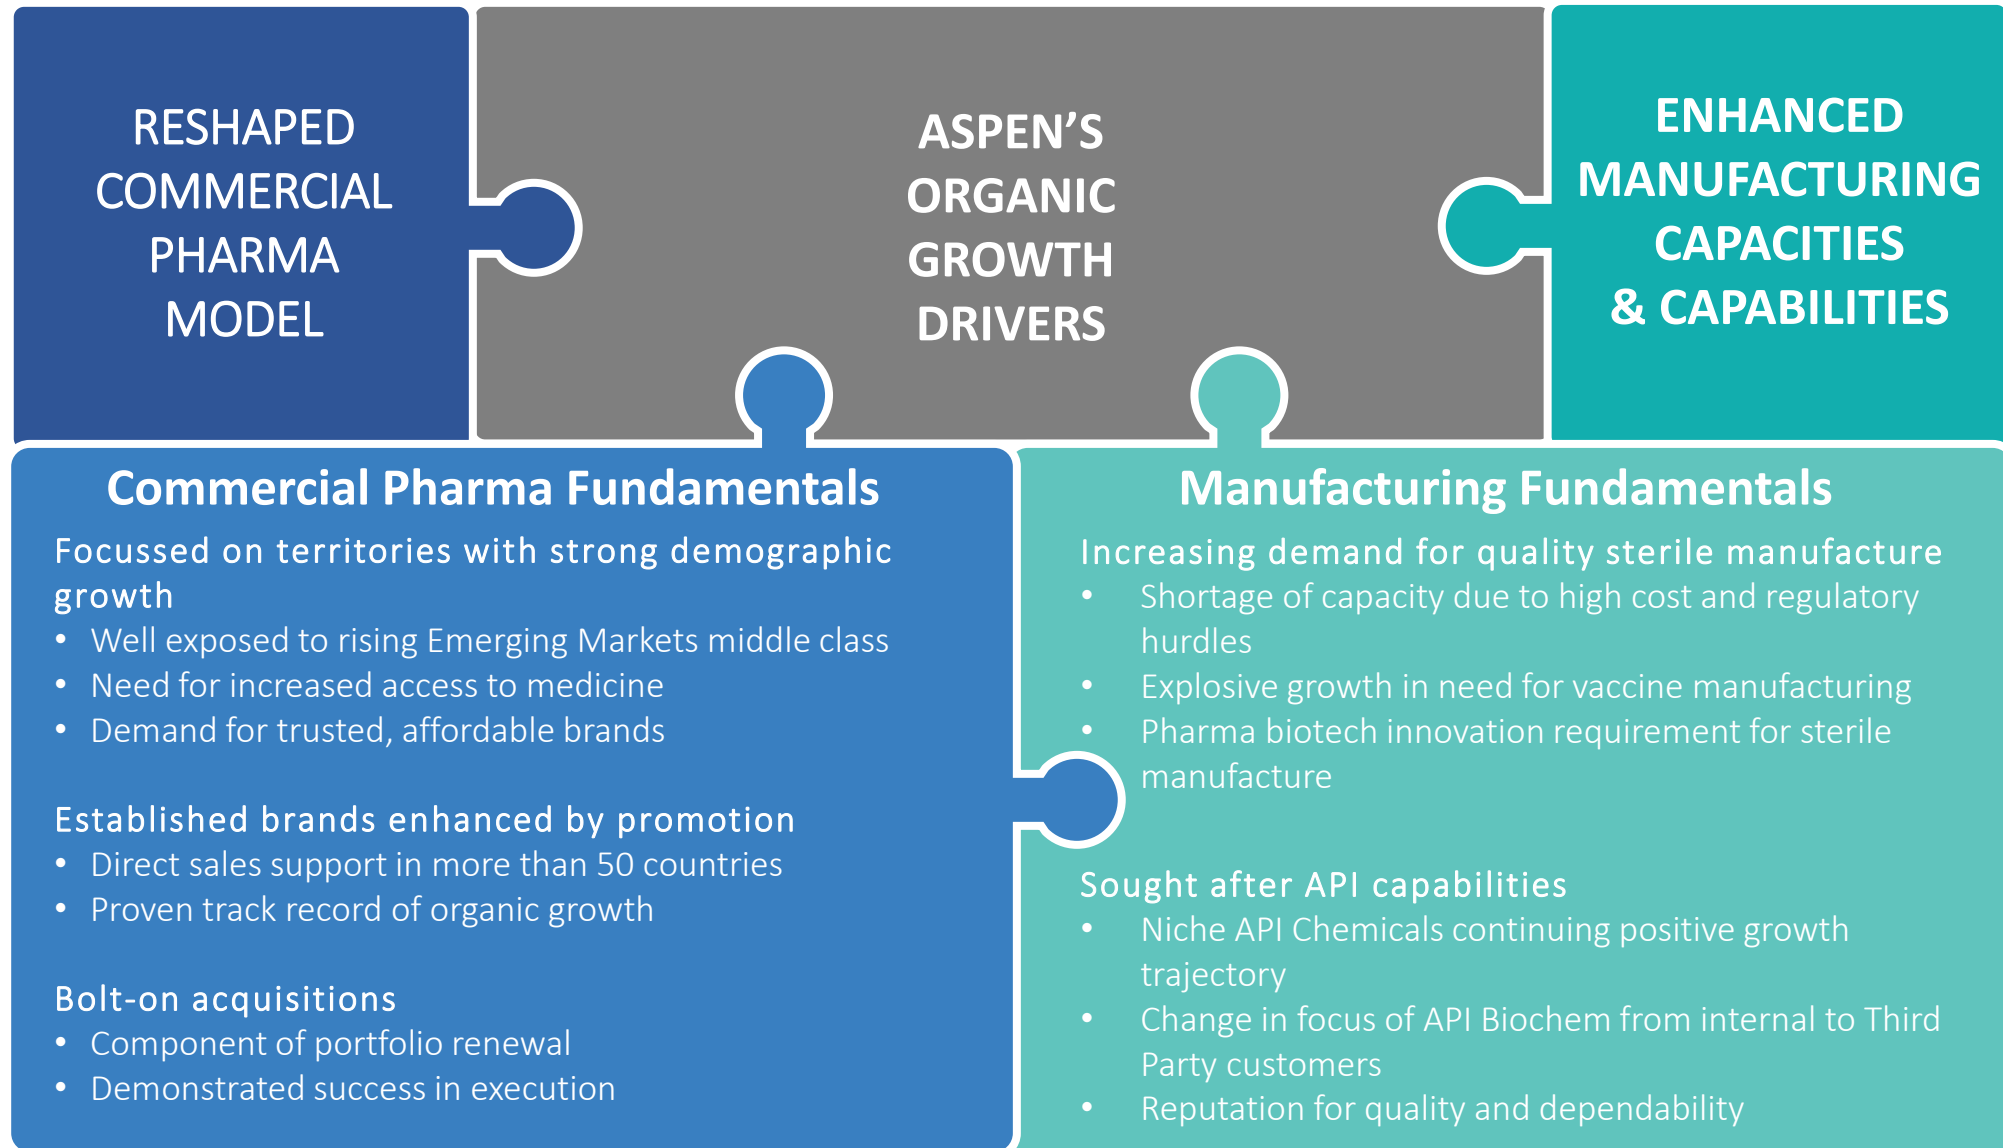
RESHAPED COMMERCIAL PHARMA MODEL

ASPEN'S ORGANIC GROWTH DRIVERS

ENHANCED MANUFACTURING CAPACITIES & CAPABILITIES

Commercial Pharma Fundamentals

Focussed on territories with strong demographic growth
- Well exposed to rising Emerging Markets middle class
- Need for increased access to medicine
- Demand for trusted, affordable brands

Established brands enhanced by promotion
- Direct sales support in more than 50 countries
- Proven track record of organic growth

Bolt-on acquisitions
- Component of portfolio renewal
- Demonstrated success in execution

Manufacturing Fundamentals

Increasing demand for quality sterile manufacture
- Shortage of capacity due to high cost and regulatory hurdles
- Explosive growth in need for vaccine manufacturing
- Pharma biotech innovation requirement for sterile manufacture

Sought after API capabilities
- Niche API Chemicals continuing positive growth trajectory
- Change in focus of API Biochem from internal to Third Party customers
- Reputation for quality and dependability